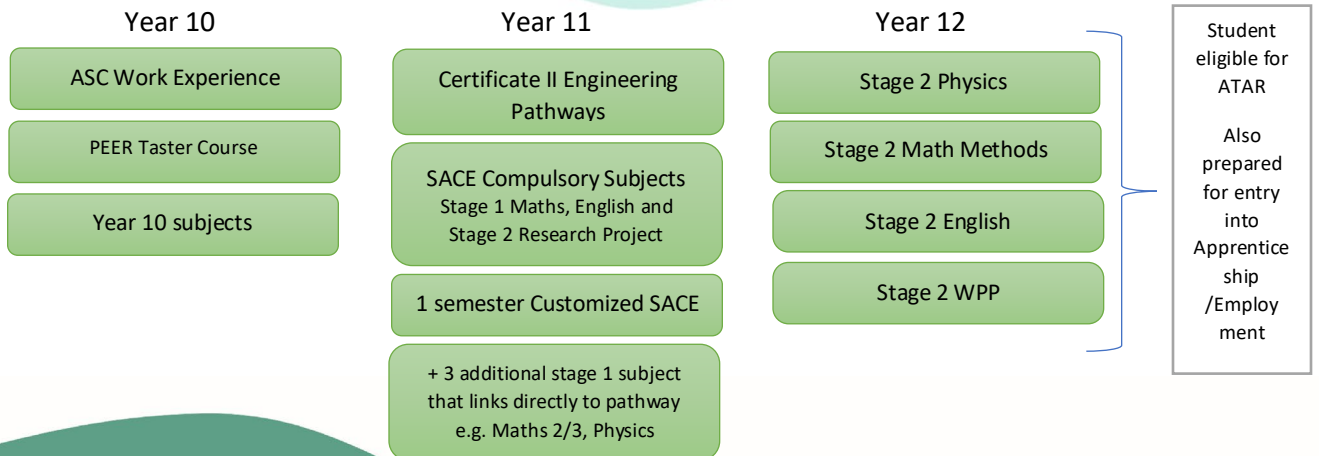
Year 10

ASC Work Experience

PEER Taster Course

Year 10 subjects

Year 11

Certificate II Engineering Pathways

SACE Compulsory Subjects
Stage 1 Maths, English and Stage 2 Research Project

1 semester Customized SACE

+ 3 additional stage 1 subject that links directly to pathway e.g. Maths 2/3, Physics

Year 12

Stage 2 Physics

Stage 2 Math Methods

Stage 2 English

Stage 2 WPP

Student eligible for ATAR

Also prepared for entry into Apprentice ship /Employ ment